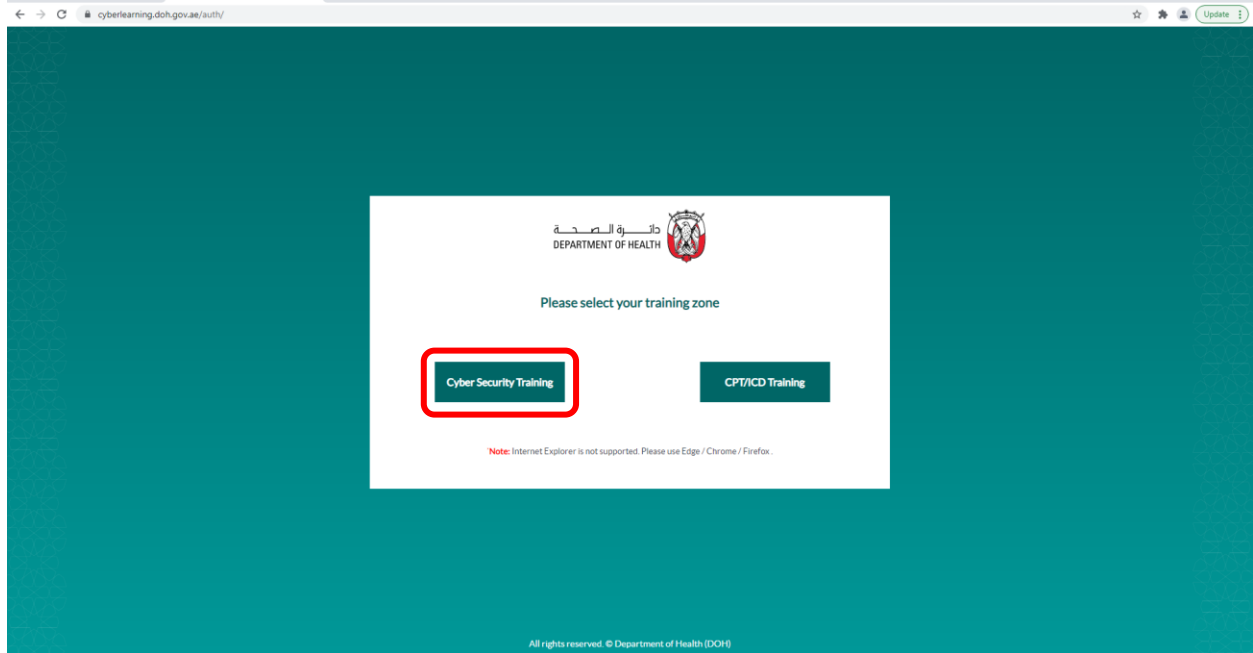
cyberlearning.doh.gov.ae/auth/

Update

دائـــــرة الـــصـــحـــة
DEPARTMENT OF HEALTH

Please select your training zone

Cyber Security Training

CPT/ICD Training

*Note: Internet Explorer is not supported. Please use Edge / Chrome / Firefox .

All rights reserved. © Department of Health (DOH)